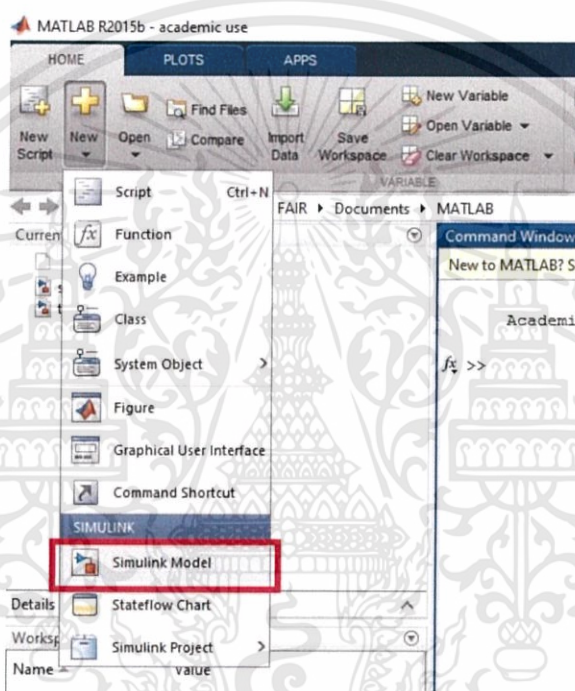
MATLAB R2015b - academic use

HOME PLOTS APPS

New Script New Open Find Files Compare Import Data Save Workspace New Variable Open Variable Clear Workspace

VARIABLE

Script Ctrl+N
Function
Example
Class
System Object
Figure
Graphical User Interface
Command Shortcut
SIMULINK
Simulink Model
Stateflow Chart
Simulink Project

FAIR ▸ Documents ▸ MATLAB

Curren

Command Window

New to MATLAB? S

Academi

$fx$ >>

Details

Worksp

Name Value